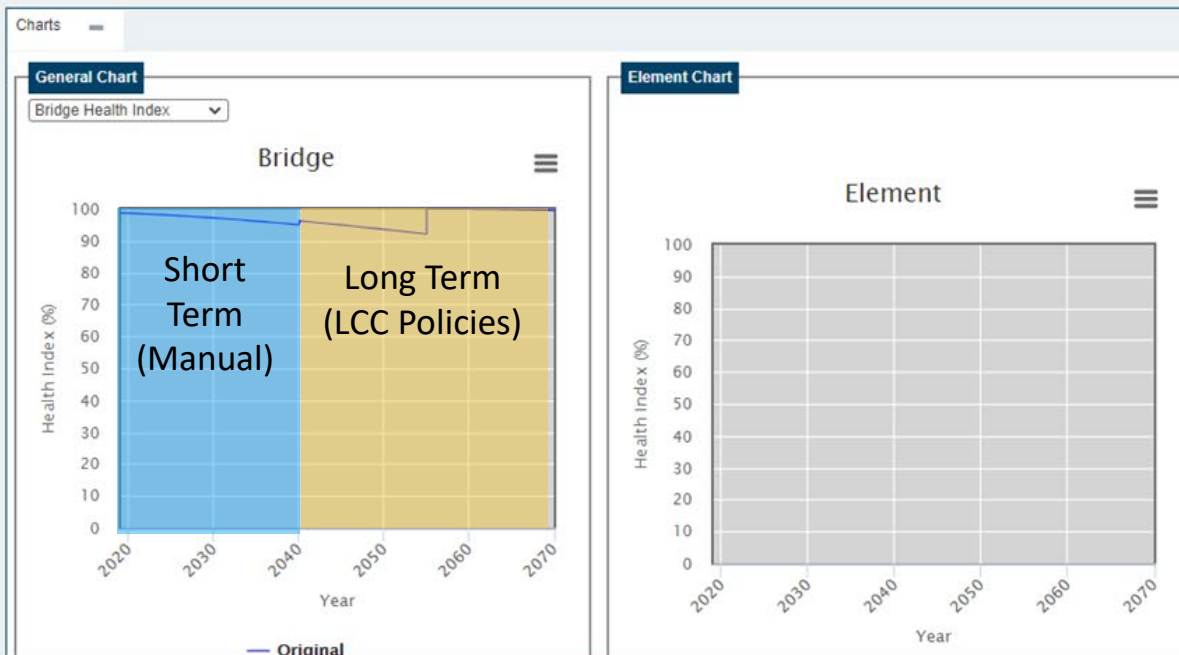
Charts

General Chart

Bridge Health Index

Bridge

100
90
80
70
60
50
40
30
20
10
0

Health Index (%)

Short Term (Manual)

Long Term (LCC Policies)

2020
2030
2040
2050
2060
2070

Year

Original

Element Chart

Element

100
90
80
70
60
50
40
30
20
10
0

Health Index (%)

2020
2030
2040
2050
2060
2070

Year